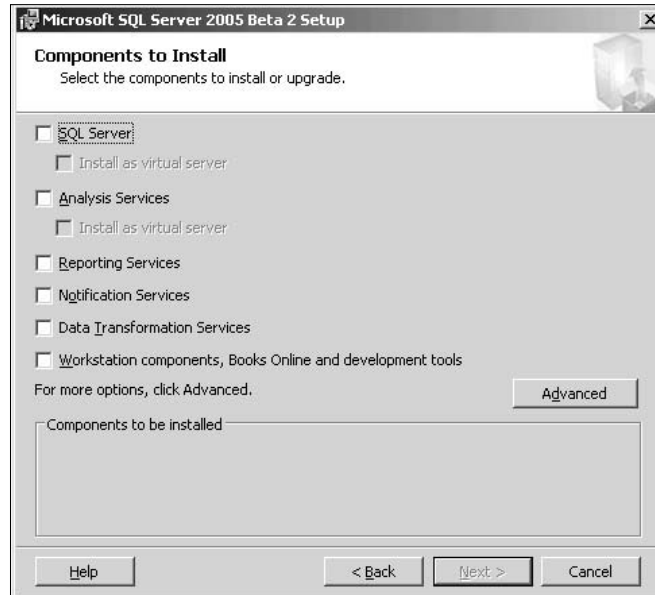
Microsoft SQL Server 2005 Beta 2 Setup

Components to Install
Select the components to install or upgrade.

SQL Server

Install as virtual server

Analysis Services

Install as virtual server

Reporting Services

Notification Services

Data Transformation Services

Workstation components, Books Online and development tools

For more options, click Advanced.

Advanced

Components to be installed

Help

< Back

Next >

Cancel